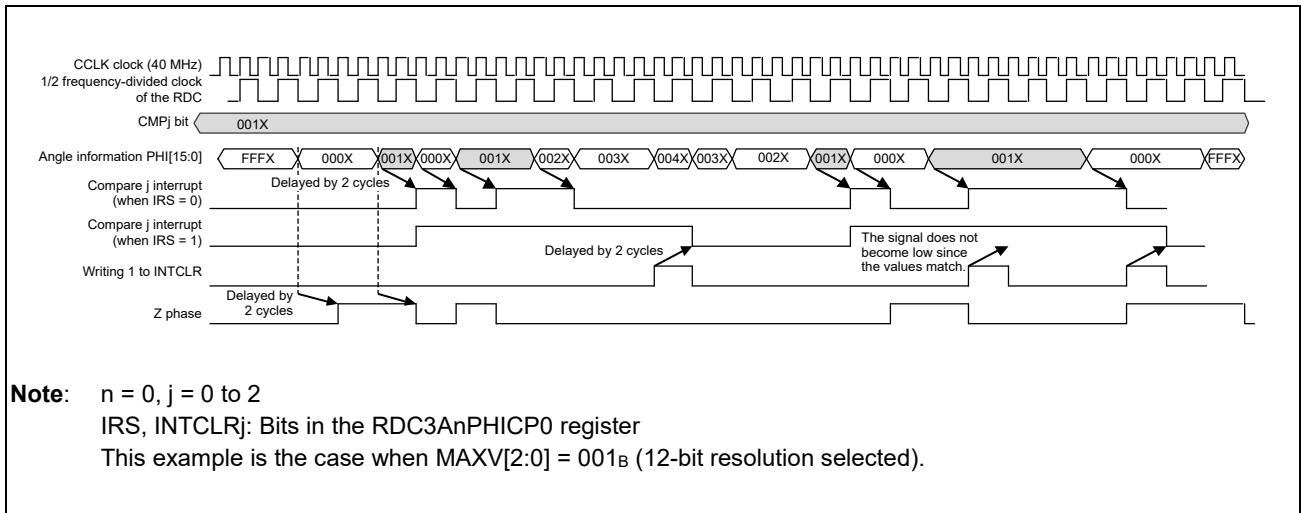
CCLK clock (40 MHz)
1/2 frequency-divided clock of the RDC
CMPj bit
001X
Angle information PHI[15:0]
FFFX
000X
001X
000X
001X
002X
003X
004X
003X
002X
001X
000X
001X
000X
FFFX
Compare j interrupt (when IRS = 0)
Delayed by 2 cycles
Compare j interrupt (when IRS = 1)
Delayed by 2 cycles
The signal does not become low since the values match.
Writing 1 to INTCLR
Delayed by 2 cycles
Z phase

**Note**: n = 0, j = 0 to 2
IRS, INTCLRj: Bits in the RDC3AnPHICP0 register
This example is the case when MAXV[2:0] = $001_B$ (12-bit resolution selected).